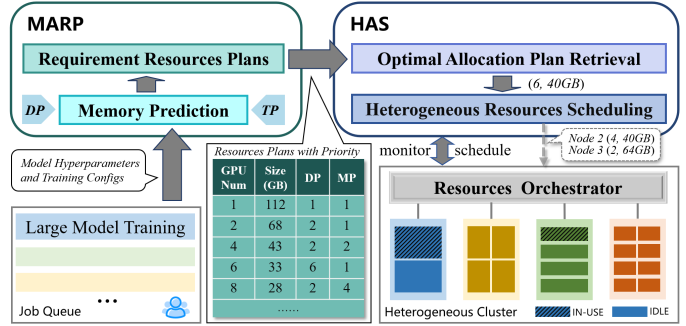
MARP

Requirement Resources Plans

DP

Memory Prediction

TP

Model Hyperparameters and Training Configs

Large Model Training

...

Job Queue

HAS

Optimal Allocation Plan Retrieval

(6, 40GB)

Heterogeneous Resources Scheduling

monitor

schedule

Node 2 (4, 40GB)
Node 3 (2, 64GB)

Resources Plans with Priority

| GPU Num | Size (GB) | DP | MP |
|---|---|---|---|
| 1 | 112 | 1 | 1 |
| 2 | 68 | 2 | 1 |
| 4 | 43 | 2 | 2 |
| 6 | 33 | 6 | 1 |
| 8 | 28 | 2 | 4 |
| ...... | | | |

Resources Orchestrator

Heterogeneous Cluster

IN-USE

IDLE